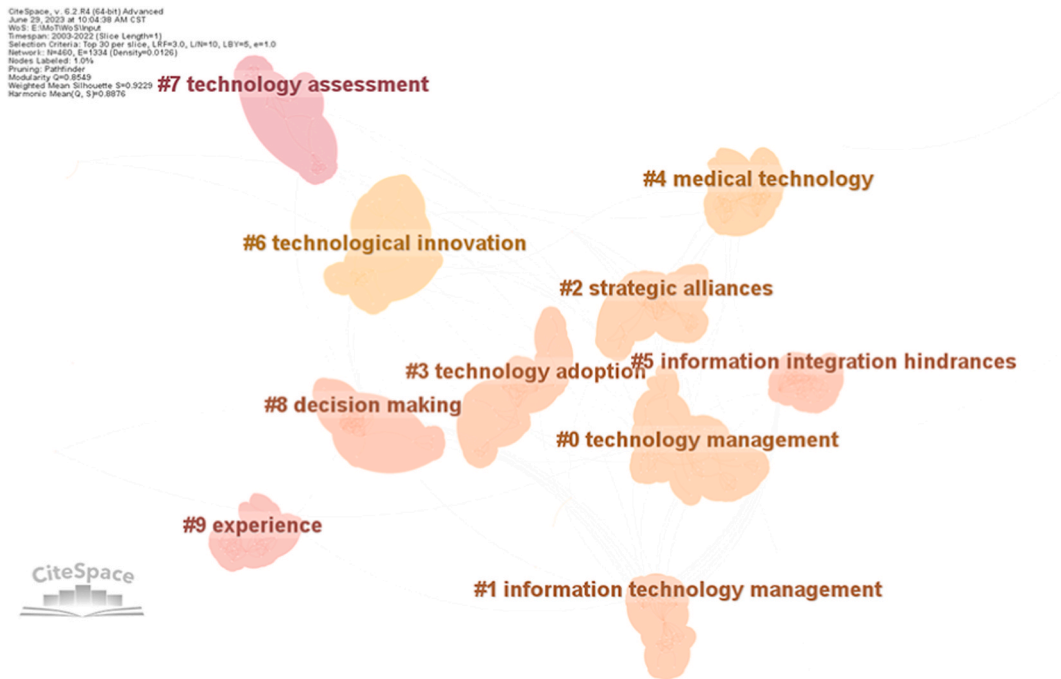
CiteSpace, v. 6.2.R4 (64-bit) Advanced
June 29, 2023 at 10:04:38 AM CST
WoS: E:\MoT\WoS\input
Timespan: 2003-2022 (Slice Length=1)
Selection Criteria: Top 30 per slice, LRF=3.0, L/N=10, LBY=5, e=1.0
Network: N=460, E=1334 (Density=0.0126)
Nodes Labeled: 1.0%
Pruning: Pathfinder
Modularity Q=0.8549
Weighted Mean Silhouette S=0.9229
Harmonic Mean(Q, S)=0.8876

#7 technology assessment

#4 medical technology

#6 technological innovation

#2 strategic alliances

#5 information integration hindrances

#3 technology adoption

#8 decision making

#0 technology management

#9 experience

CiteSpace

#1 information technology management